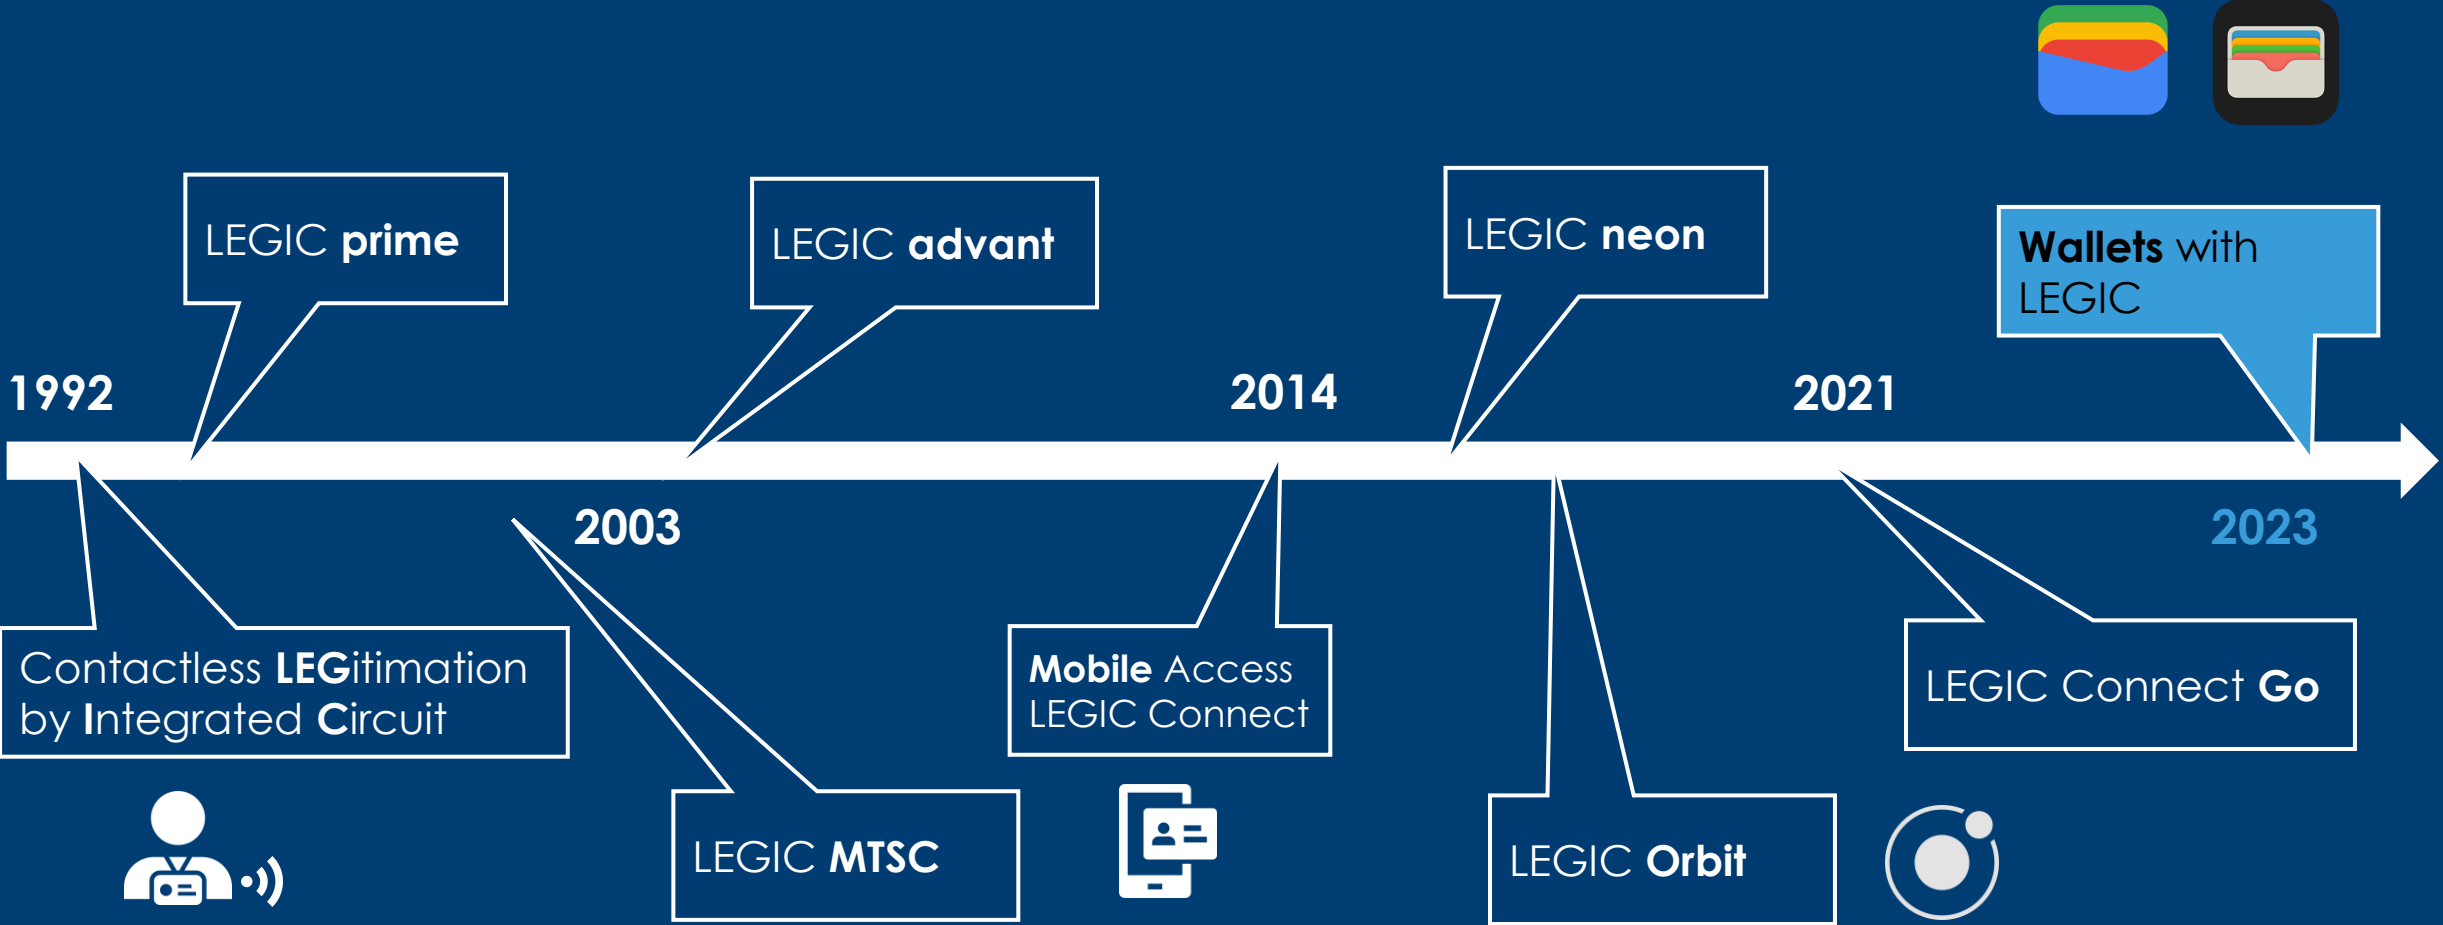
LEGIC prime

LEGIC advant

LEGIC neon

Wallets with LEGIC

1992

2014

2021

2003

2023

Contactless LEGitimation by Integrated Circuit

LEGIC MTSC

Mobile Access LEGIC Connect

LEGIC Orbit

LEGIC Connect Go